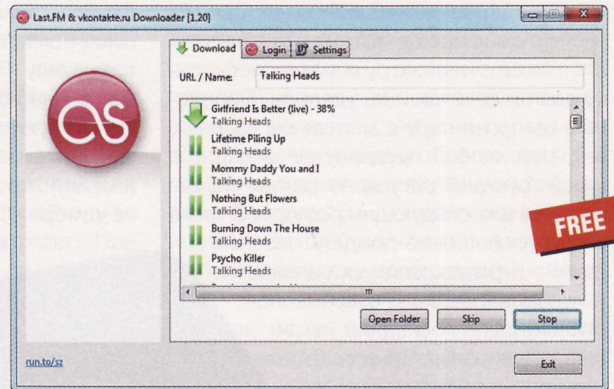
Last.FM & vkontakte.ru Downloader [1.20]

Download
Login
Settings

URL / Name: Talking Heads

Girlfriend Is Better (live) - 38%
Talking Heads
Lifetime Piling Up
Talking Heads
Mommy Daddy You and I
Talking Heads
Nothing But Flowers
Talking Heads
Burning Down The House
Talking Heads
Psycho Killer
Talking Heads

FREE

Open Folder
Skip
Stop

run.to/sz

Exit